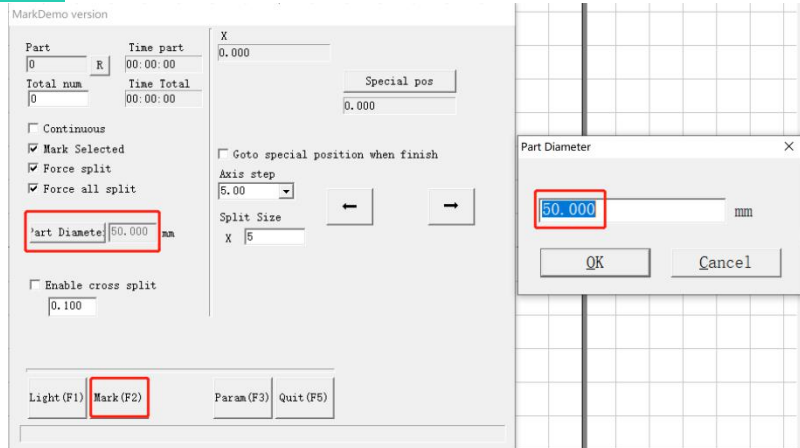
MarkDemo version

Part
0
R
Time part
00:00:00
Total num
0
Time Total
00:00:00

Continuous
Mark Selected
Force split
Force all split

Part Diamete
50.000
mm

Enable cross split
0.100

X
0.000

Special pos
0.000

Goto special position when finish
Axis step
5.00
Split Size
X
5

Part Diameter
×
50.000
mm
OK
Cancel

Light(F1)
Mark(F2)
Param(F3)
Quit(F5)